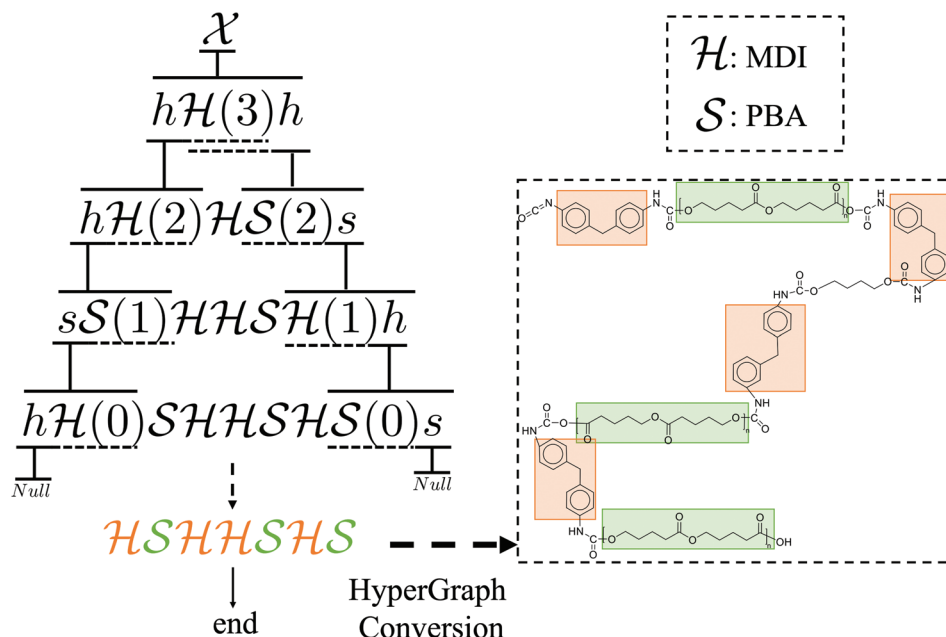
$\mathcal{X}$

$h\mathcal{H}(3)h$

$h\mathcal{H}(2)\mathcal{H}\mathcal{S}(2)s$

$s\mathcal{S}(1)\mathcal{H}\mathcal{H}\mathcal{S}\mathcal{H}(1)h$

$h\mathcal{H}(0)\mathcal{S}\mathcal{H}\mathcal{H}\mathcal{S}\mathcal{H}\mathcal{S}(0)s$

$Null$

$Null$

$\mathcal{H}\mathcal{S}\mathcal{H}\mathcal{H}\mathcal{S}\mathcal{H}\mathcal{S}$

end

HyperGraph Conversion

$\mathcal{H}$: MDI

$\mathcal{S}$: PBA

O=C=N

N H

O

O

O

O

O

n

H N

O

H N

O

O

O

N H

O

NH

H N

O

O

O

O

O

O

n

O

H N

O

O

O

O

O

n

OH